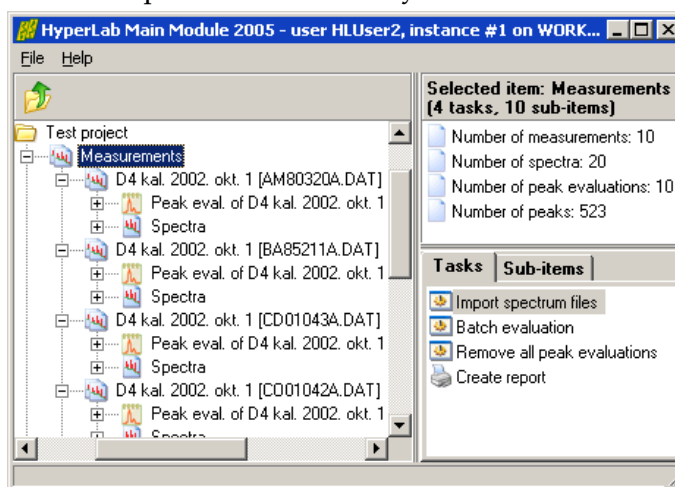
HyperLab Main Module 2005 - user HLUser2, instance #1 on WORK...

File Help

Test project
Measurements
D4 kal. 2002. okt. 1 [AM80320A.DAT]
Peak eval. of D4 kal. 2002. okt. 1
Spectra
D4 kal. 2002. okt. 1 [BA85211A.DAT]
Peak eval. of D4 kal. 2002. okt. 1
Spectra
D4 kal. 2002. okt. 1 [CD01043A.DAT]
Peak eval. of D4 kal. 2002. okt. 1
Spectra
D4 kal. 2002. okt. 1 [CO01042A.DAT]
Peak eval. of D4 kal. 2002. okt. 1
Spectra

Selected item: Measurements (4 tasks, 10 sub-items)
Number of measurements: 10
Number of spectra: 20
Number of peak evaluations: 10
Number of peaks: 523

Tasks Sub-items
Import spectrum files
Batch evaluation
Remove all peak evaluations
Create report